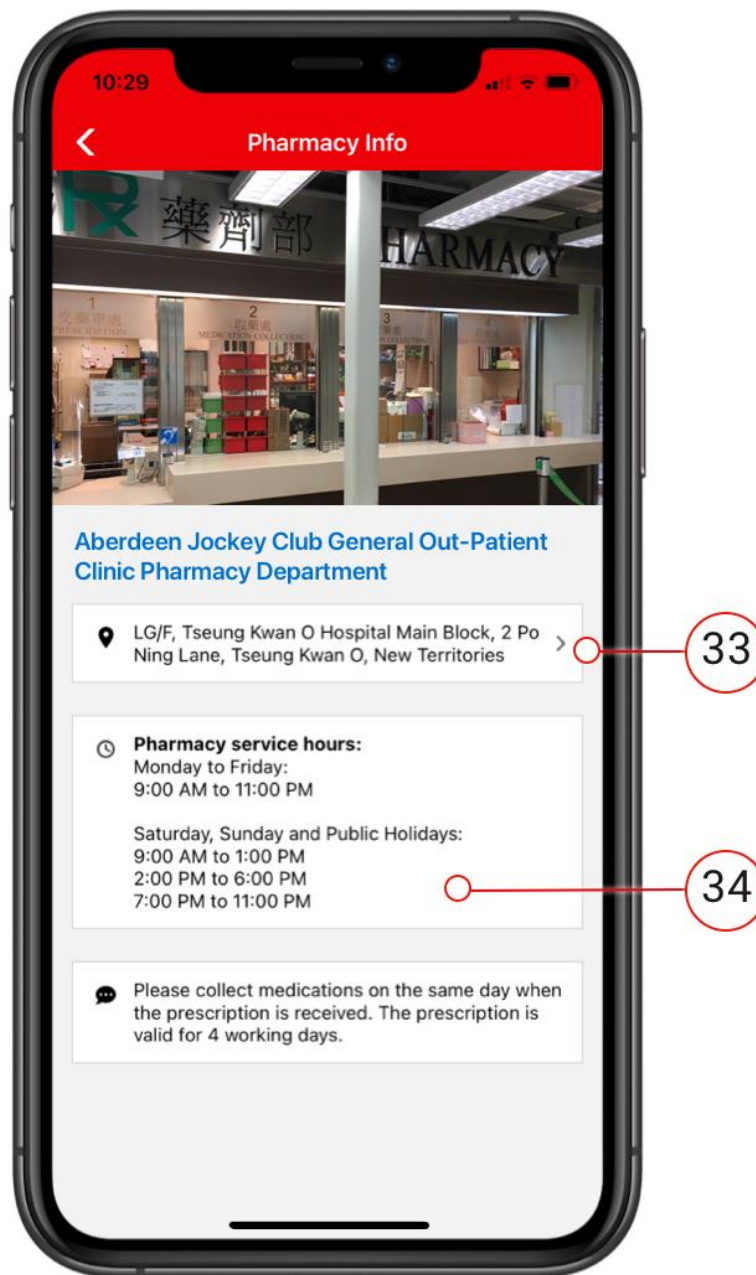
10:29

Pharmacy Info

藥劑部 HARMACY

1 交藥單處 PRESCRIPTION

2 取藥處 MEDICATION COLLECTION

3

Aberdeen Jockey Club General Out-Patient Clinic Pharmacy Department

LG/F, Tseung Kwan O Hospital Main Block, 2 Po Ning Lane, Tseung Kwan O, New Territories

33

Pharmacy service hours:
Monday to Friday:
9:00 AM to 11:00 PM

Saturday, Sunday and Public Holidays:
9:00 AM to 1:00 PM
2:00 PM to 6:00 PM
7:00 PM to 11:00 PM

34

Please collect medications on the same day when the prescription is received. The prescription is valid for 4 working days.